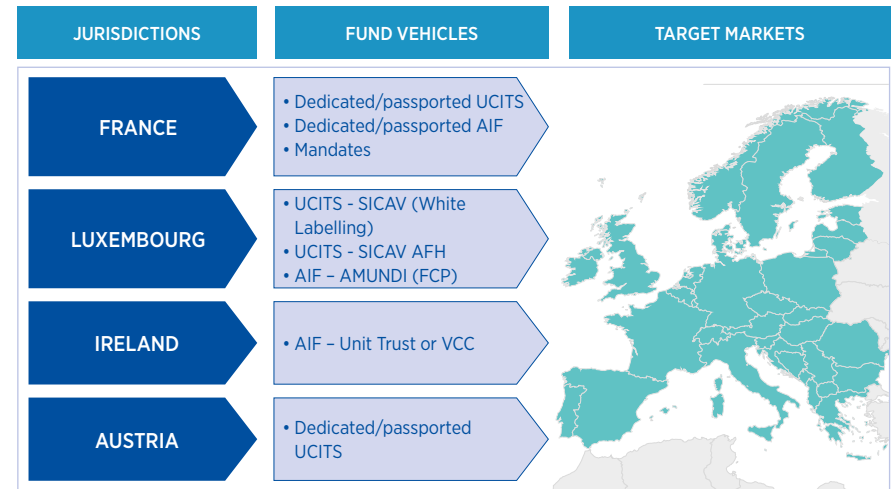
JURISDICTIONS

FUND VEHICLES

TARGET MARKETS

FRANCE

• Dedicated/passported UCITS
• Dedicated/passported AIF
• Mandates

LUXEMBOURG

• UCITS - SICAV (White Labelling)
• UCITS - SICAV AFH
• AIF – AMUNDI (FCP)

IRELAND

• AIF – Unit Trust or VCC

AUSTRIA

• Dedicated/passported UCITS